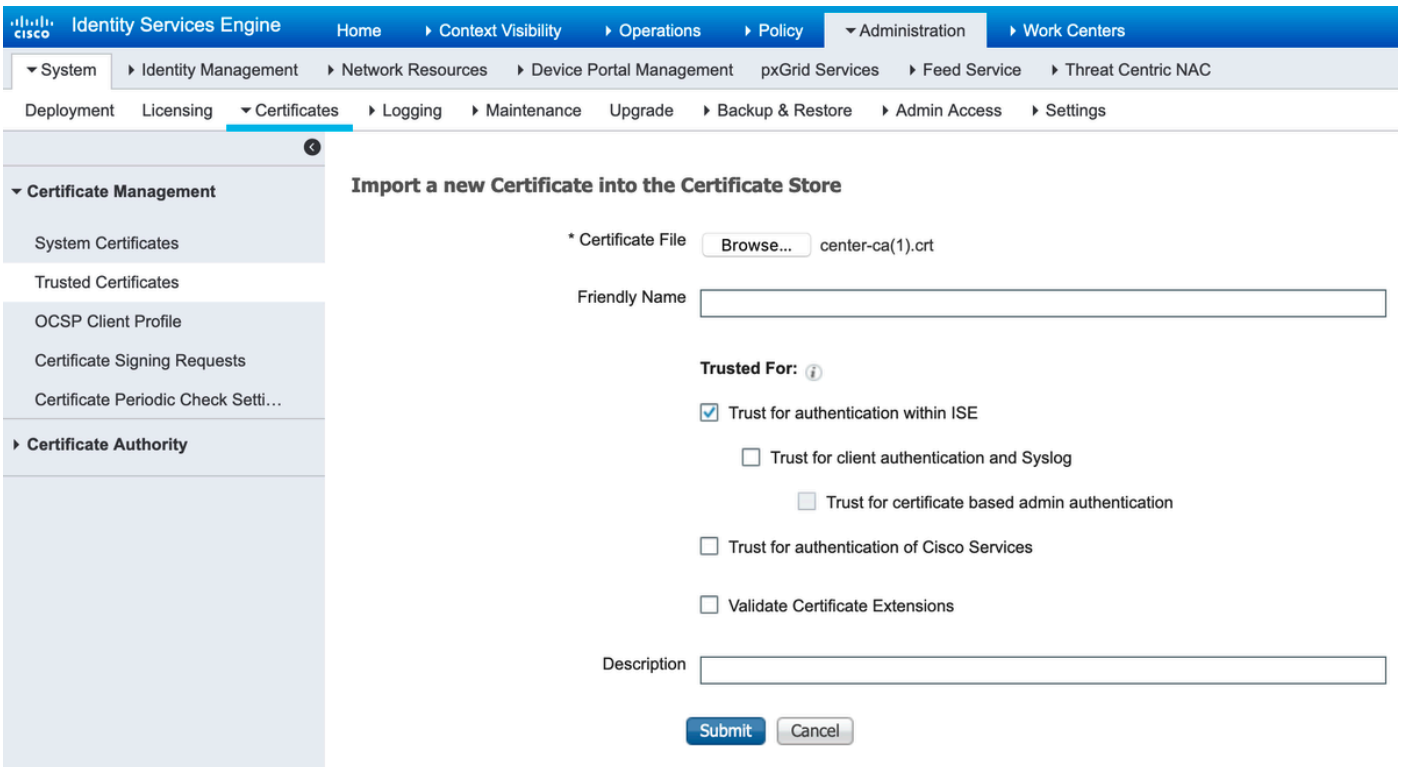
cisco Identity Services Engine Home ▸ Context Visibility ▸ Operations ▸ Policy ▾ Administration ▸ Work Centers

▾ System ▸ Identity Management ▸ Network Resources ▸ Device Portal Management pxGrid Services ▸ Feed Service ▸ Threat Centric NAC

Deployment Licensing ▾ Certificates ▸ Logging ▸ Maintenance Upgrade ▸ Backup & Restore ▸ Admin Access ▸ Settings

▾ Certificate Management

System Certificates

Trusted Certificates

OCSP Client Profile

Certificate Signing Requests

Certificate Periodic Check Setti...

▸ Certificate Authority

Import a new Certificate into the Certificate Store

* Certificate File Browse... center-ca(1).crt

Friendly Name

Trusted For:

Trust for authentication within ISE

Trust for client authentication and Syslog

Trust for certificate based admin authentication

Trust for authentication of Cisco Services

Validate Certificate Extensions

Description

Submit Cancel